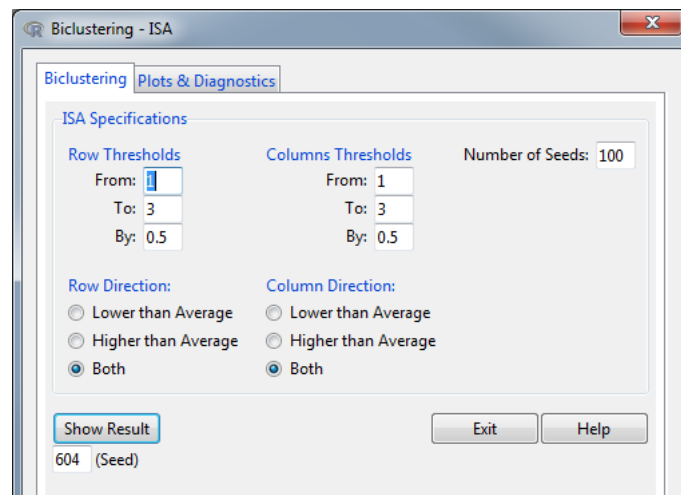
Biclustering - ISA

Biclustering
Plots & Diagnostics

ISA Specifications

Row Thresholds
From: 1
To: 3
By: 0.5

Columns Thresholds
From: 1
To: 3
By: 0.5

Number of Seeds: 100

Row Direction:
Lower than Average
Higher than Average
Both

Column Direction:
Lower than Average
Higher than Average
Both

Show Result
604 (Seed)

Exit
Help